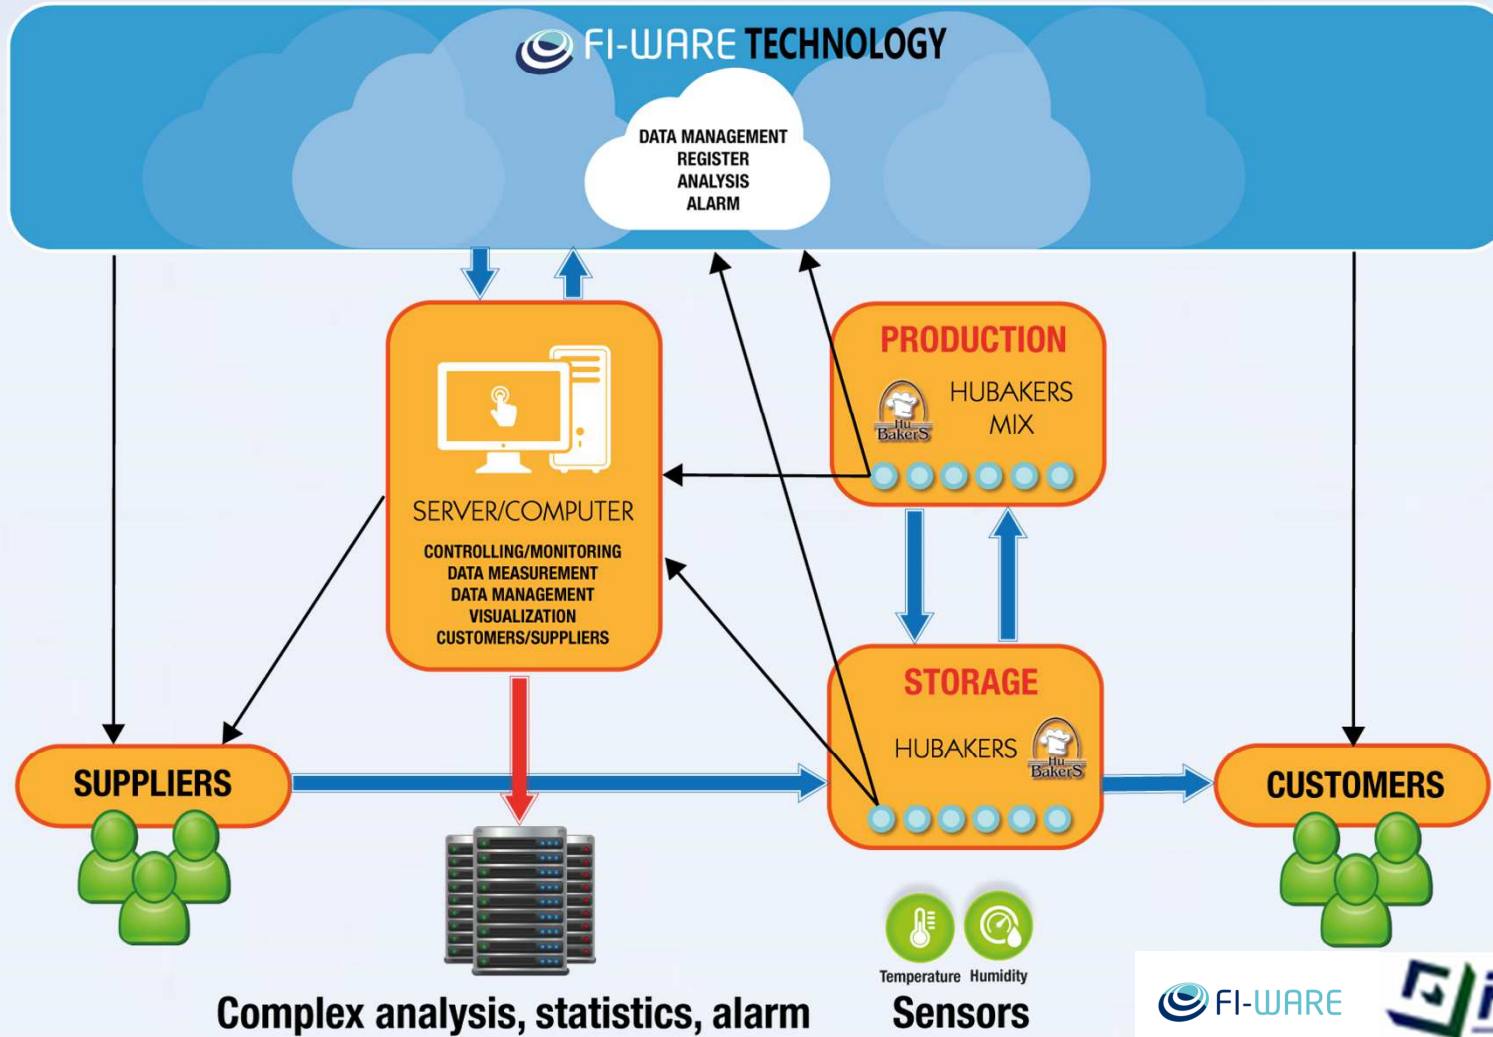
FI-WARE TECHNOLOGY

DATA MANAGEMENT
REGISTER
ANALYSIS
ALARM

SERVER/COMPUTER
CONTROLLING/MONITORING
DATA MEASUREMENT
DATA MANAGEMENT
VISUALIZATION
CUSTOMERS/SUPPLIERS

PRODUCTION
HuBakerS
HUBAKERS MIX

STORAGE
HUBAKERS
HuBakerS

SUPPLIERS

CUSTOMERS

Complex analysis, statistics, alarm

Temperature Humidity
Sensors

FI-WARE